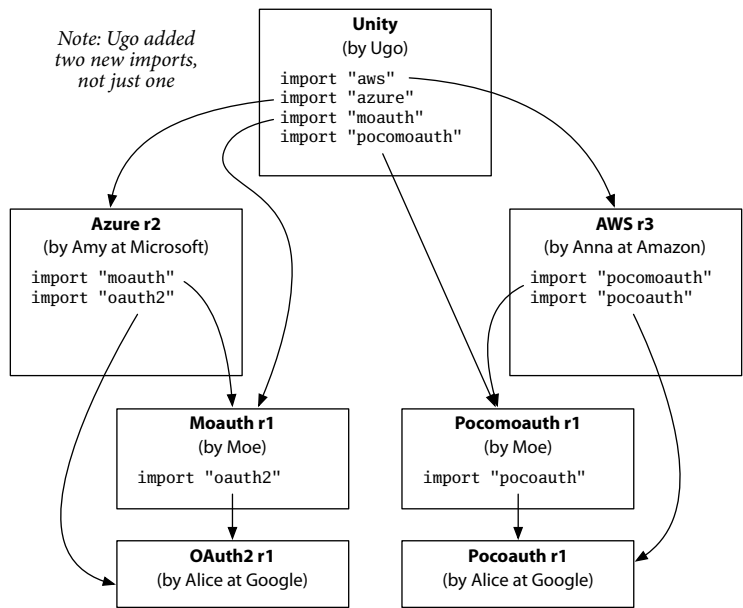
Note: Ugo added two new imports, not just one

Unity
(by Ugo)
import "aws"
import "azure"
import "moauth"
import "pocomoauth"

Azure r2
(by Amy at Microsoft)
import "moauth"
import "oauth2"

AWS r3
(by Anna at Amazon)
import "pocomoauth"
import "pocoauth"

Moauth r1
(by Moe)
import "oauth2"

Pocomoauth r1
(by Moe)
import "pocoauth"

OAuth2 r1
(by Alice at Google)

Pocoauth r1
(by Alice at Google)